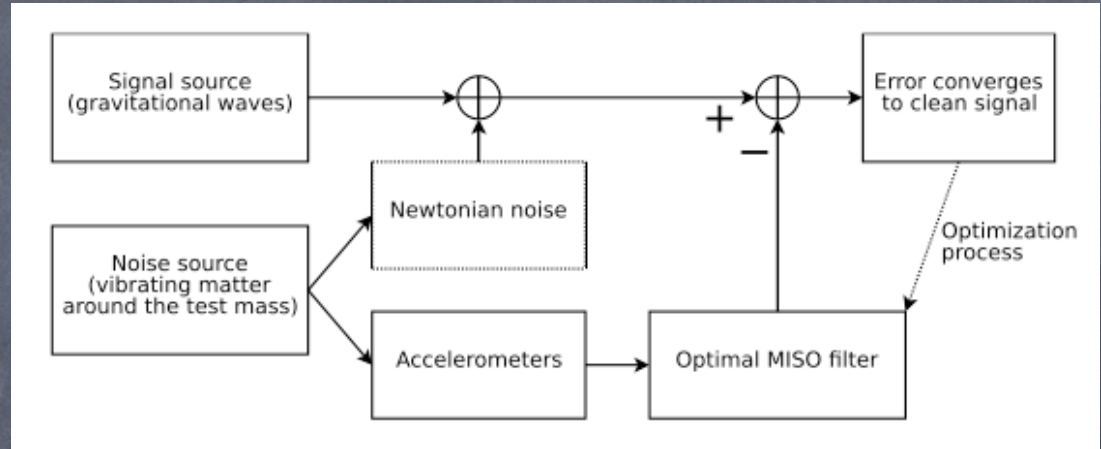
Signal source (gravitational waves)

+

−

Error converges to clean signal

Newtonian noise

Optimization process

Noise source (vibrating matter around the test mass)

Accelerometers

Optimal MISO filter